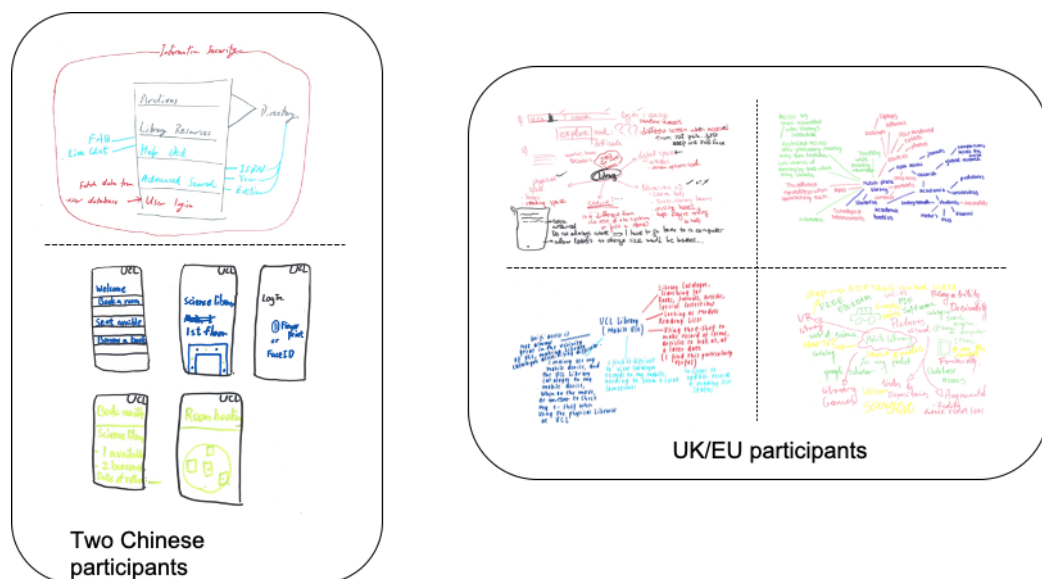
Information Security

Archives

Library Resources

Help Desk

Advanced Search

User login

Directory

FAQ

Live Chat

Fetch data from

our database

ISBN

Year

Edition

UCL

Welcome

Book a room

Seat available

Borrow a book

UCL

Science library

1st floor

UCL

Log in

Finger print

or

Face ID

UCL

Book a seat

Science library

1 available

2 borrowed

Date of return

UCL

Room booking

Two Chinese participants

UCL Library
(Mobile App)

UK/EU participants